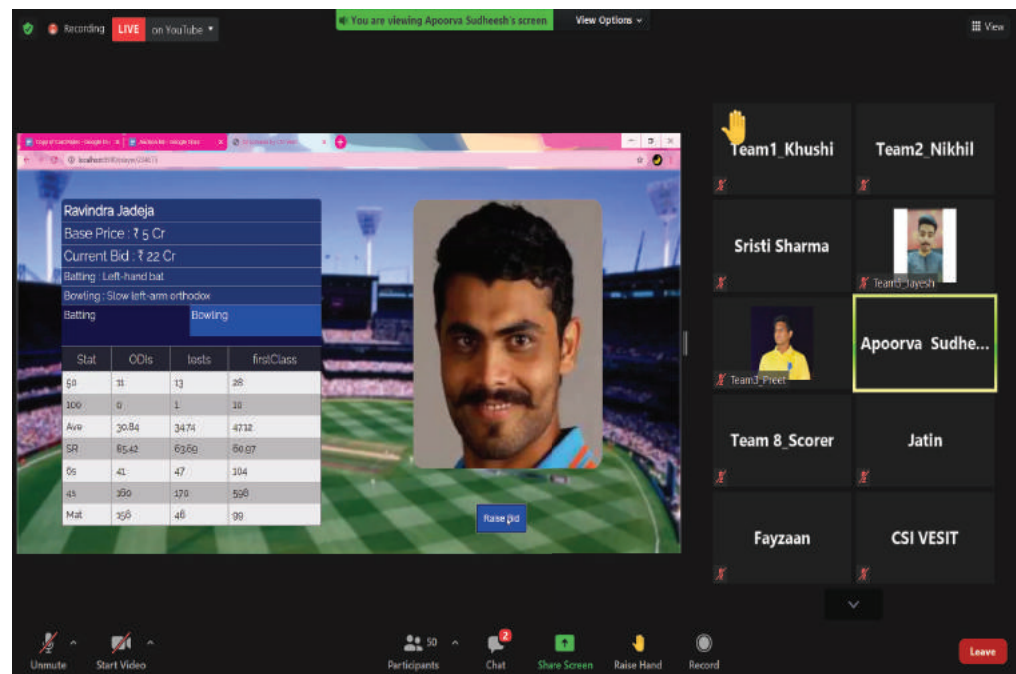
Recording LIVE on YouTube

You are viewing Apoorva Sudheesh's screen View Options

View

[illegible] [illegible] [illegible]

localhost:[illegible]

Ravindra Jadeja

Base Price : ₹ 5 Cr

Current Bid : ₹ 22 Cr

Batting : Left-hand bat

Bowling : Slow left-arm orthodox

Batting Bowling

| Stat | ODIs | tests | firstClass |
|---|---|---|---|
| 50 | 11 | 13 | 28 |
| 100 | 0 | 1 | 10 |
| Ave | 30.84 | 34.74 | 47.12 |
| SR | 85.42 | 63.69 | 60.07 |
| 6s | 41 | 47 | 104 |
| 4s | 160 | 170 | 598 |
| Mat | 158 | 46 | 99 |

Raise Bid

Team1_Khushi

Team2_Nikhil

Sristi Sharma

Team3_Jayesh

Team3_Preet

Apoorva Sudhe...

Team 8_Scorer

Jatin

Fayzaan

CSI VESIT

Unmute Start Video Participants 50 Chat 2 Share Screen Raise Hand Record Leave